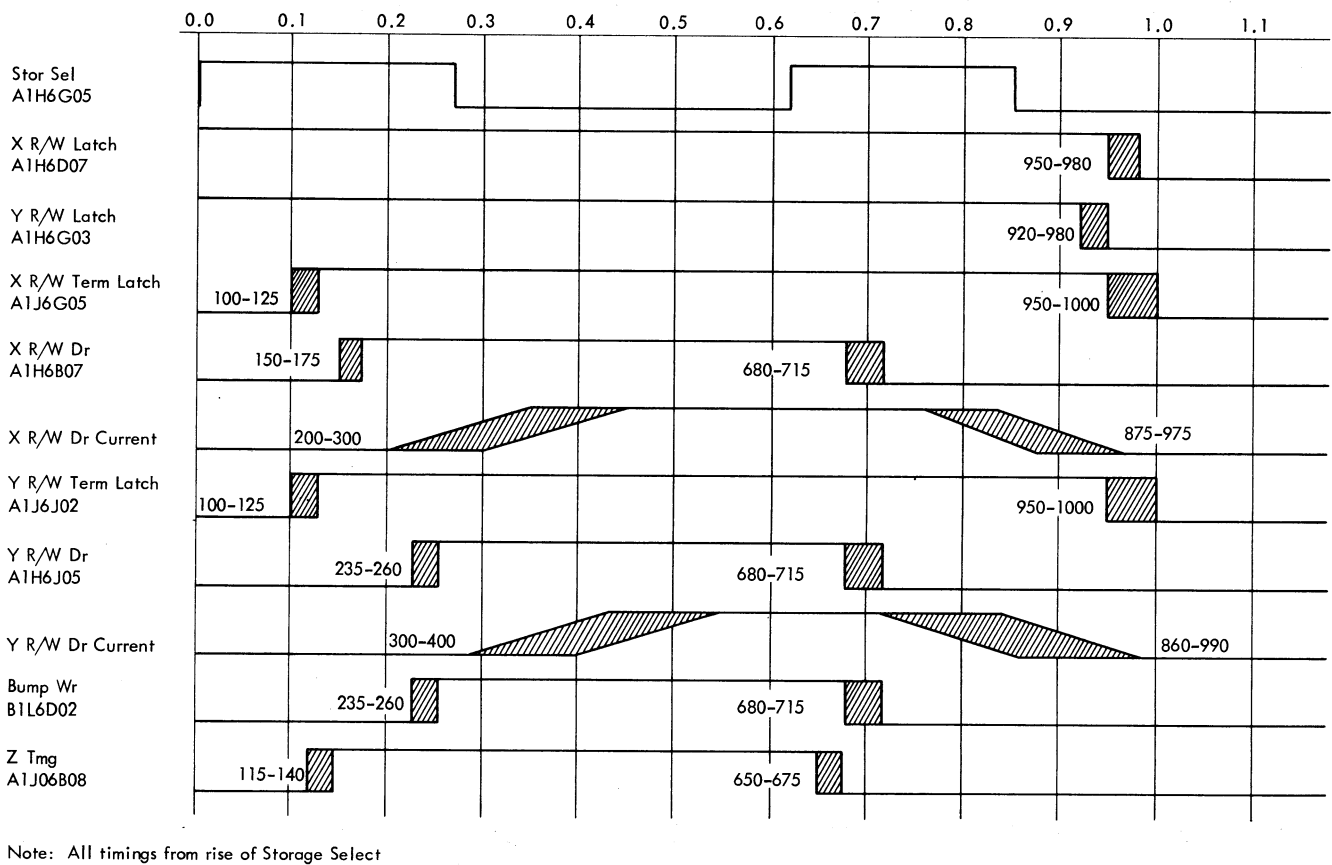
0.0 0.1 0.2 0.3 0.4 0.5 0.6 0.7 0.8 0.9 1.0 1.1

Stor Sel
A1H6G05

X R/W Latch
A1H6D07
950-980

Y R/W Latch
A1H6G03
920-980

X R/W Term Latch
A1J6G05
100-125
950-1000

X R/W Dr
A1H6B07
150-175
680-715

X R/W Dr Current
200-300
875-975

Y R/W Term Latch
A1J6J02
100-125
950-1000

Y R/W Dr
A1H6J05
235-260
680-715

Y R/W Dr Current
300-400
860-990

Bump Wr
B1L6D02
235-260
680-715

Z Tmg
A1J06B08
115-140
650-675

Note: All timings from rise of Storage Select